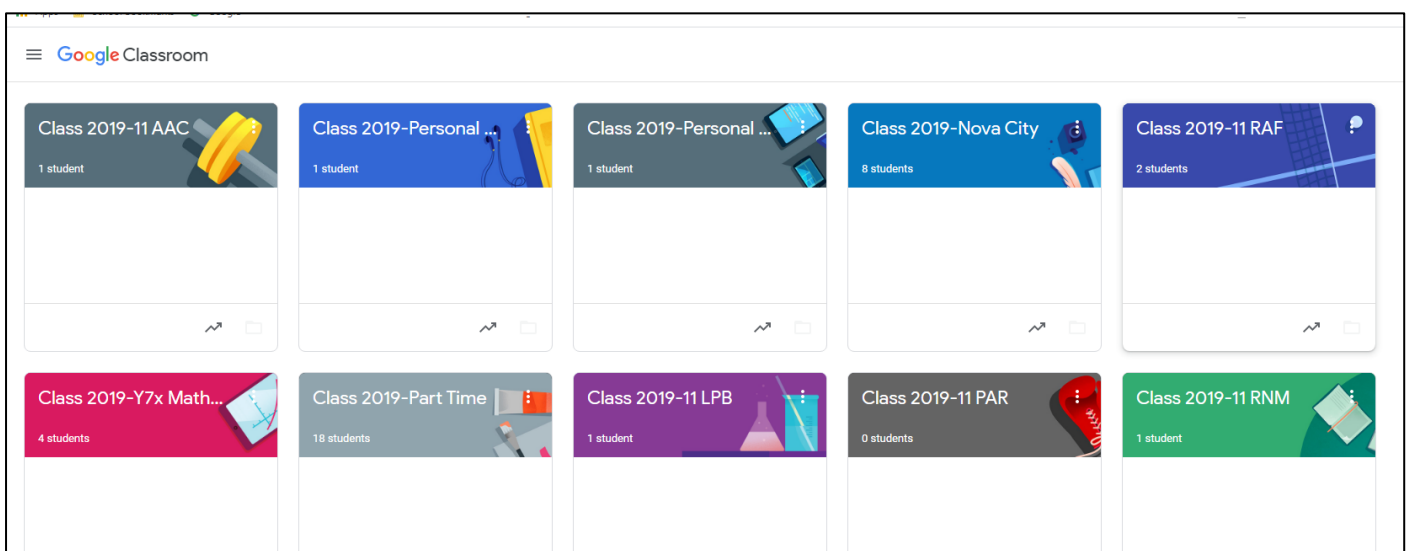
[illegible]

Google Classroom

Class 2019-11 AAC
1 student

Class 2019-Personal ...
1 student

Class 2019-Personal ...
1 student

Class 2019-Nova City
8 students

Class 2019-11 RAF
2 students

Class 2019-Y7x Math...
4 students

Class 2019-Part Time
18 students

Class 2019-11 LPB
1 student

Class 2019-11 PAR
0 students

Class 2019-11 RNM
1 student